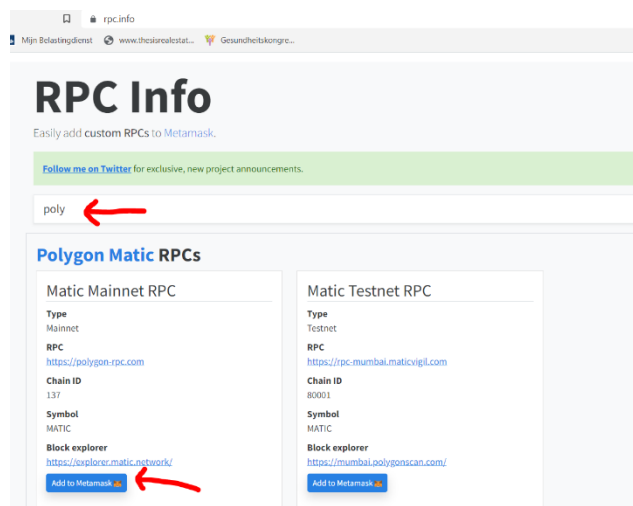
rpc.info

Mijn Belastingdienst www.thesisrealestat... Gesundheitskongre...

RPC Info

Easily add custom RPCs to Metamask.

Follow me on Twitter for exclusive, new project announcements.

poly

Polygon Matic RPCs

Matic Mainnet RPC

Type
Mainnet

RPC
https://polygon-rpc.com

Chain ID
137

Symbol
MATIC

Block explorer
https://explorer.matic.network/

Add to Metamask

Matic Testnet RPC

Type
Testnet

RPC
https://rpc-mumbai.maticvigil.com

Chain ID
80001

Symbol
MATIC

Block explorer
https://mumbai.polygonscan.com/

Add to Metamask